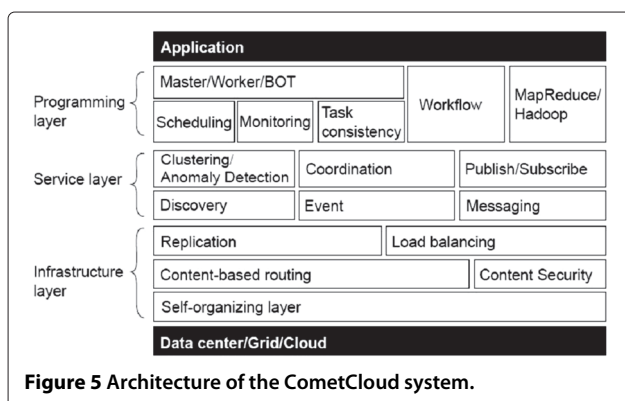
Application

Programming layer

Master/Worker/BOT

Workflow

MapReduce/ Hadoop

Scheduling

Monitoring

Task consistency

Service layer

Clustering/ Anomaly Detection

Coordination

Publish/Subscribe

Discovery

Event

Messaging

Infrastructure layer

Replication

Load balancing

Content-based routing

Content Security

Self-organizing layer

Data center/Grid/Cloud

**Figure 5 Architecture of the CometCloud system.**